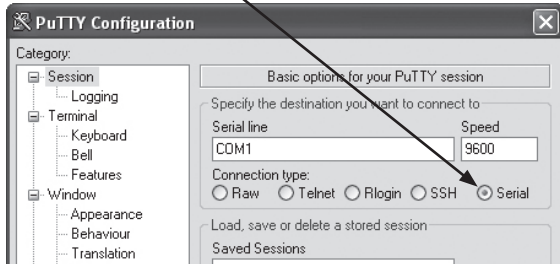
PuTTY Configuration

Category:

Session
Logging
Terminal
Keyboard
Bell
Features
Window
Appearance
Behaviour
Translation

Basic options for your PuTTY session

Specify the destination you want to connect to

Serial line
COM1

Speed
9600

Connection type:
Raw Telnet Rlogin SSH Serial

Load, save or delete a stored session

Saved Sessions